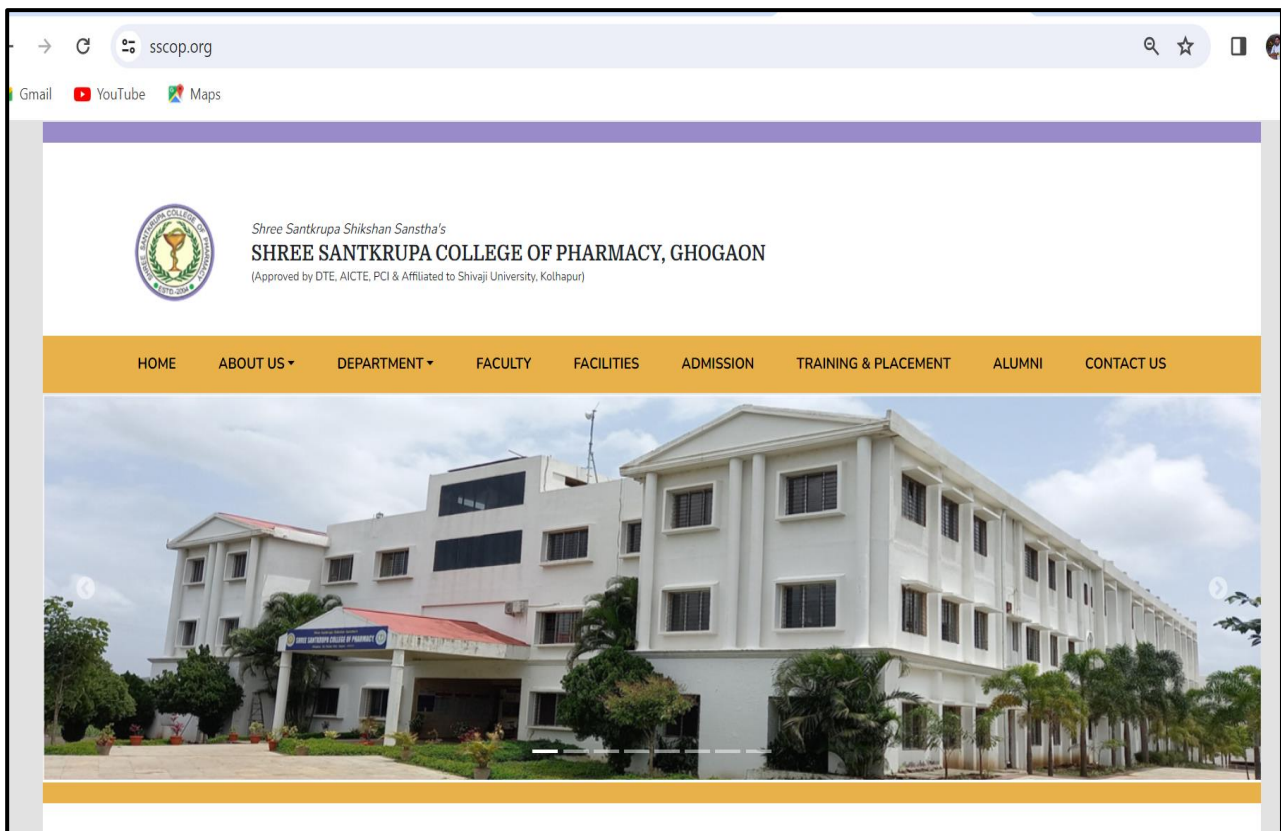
sscop.org

Gmail YouTube Maps

Shree Santkrupa Shikshan Sanstha's
SHREE SANTKRUPA COLLEGE OF PHARMACY, GHOGAON
(Approved by DTE, AICTE, PCI & Affiliated to Shivaji University, Kolhapur)

HOME ABOUT US DEPARTMENT FACULTY FACILITIES ADMISSION TRAINING & PLACEMENT ALUMNI CONTACT US

SHREE SANTKRUPA COLLEGE OF PHARMACY